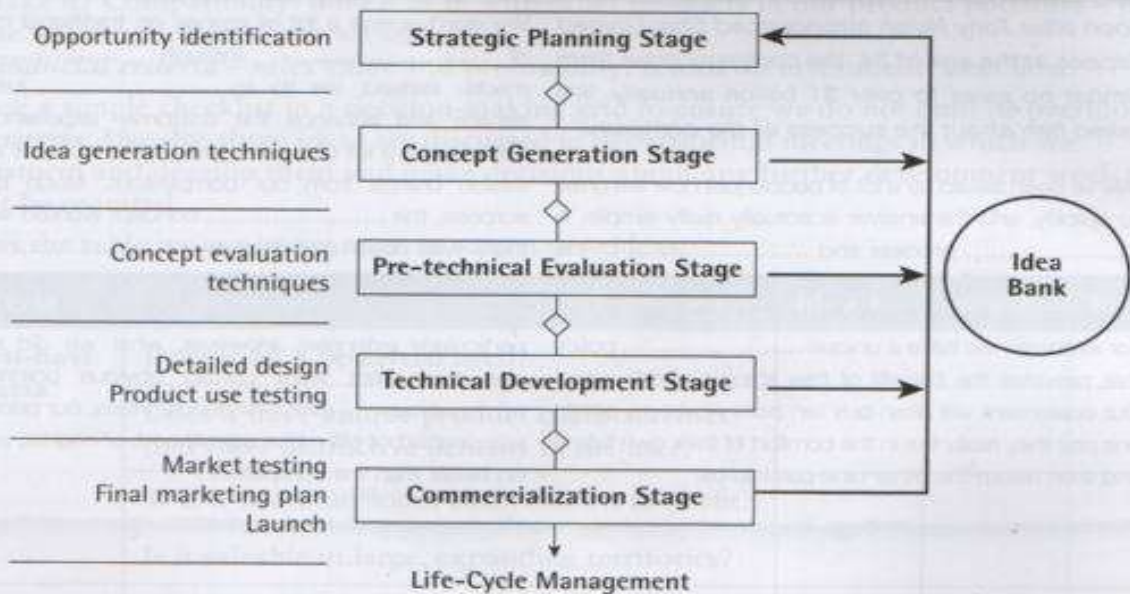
Opportunity identification

Strategic Planning Stage

Idea generation techniques

Concept Generation Stage

Concept evaluation techniques

Pre-technical Evaluation Stage

Idea Bank

Detailed design
Product use testing

Technical Development Stage

Market testing
Final marketing plan
Launch

Commercialization Stage

Life-Cycle Management